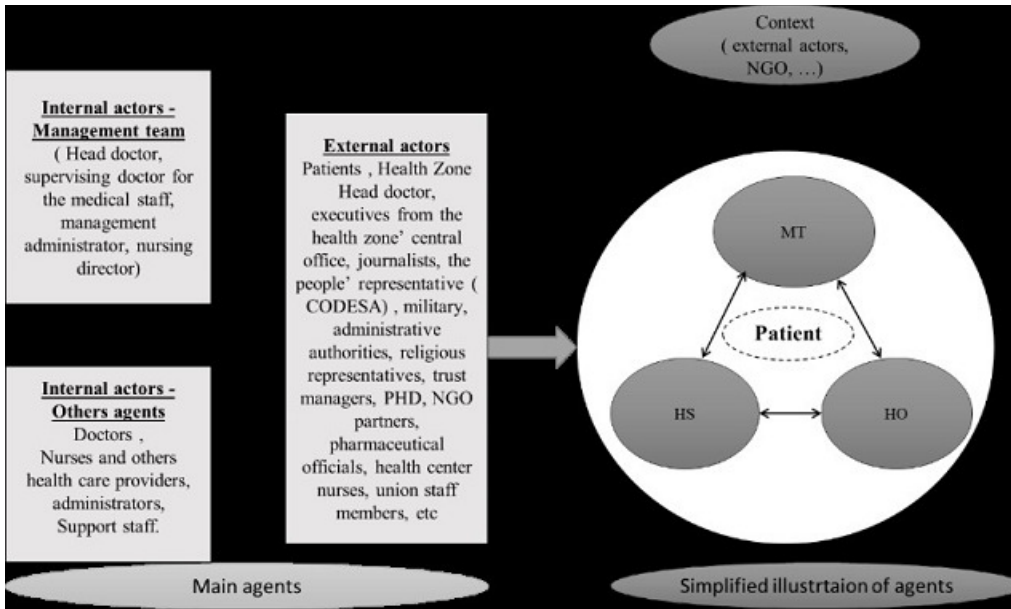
Context
( external actors, NGO, …)

Internal actors - Management team
( Head doctor, supervising doctor for the medical staff, management administrator, nursing director)

Internal actors - Others agents
Doctors , Nurses and others health care providers, administrators, Support staff.

External actors
Patients , Health Zone Head doctor, executives from the health zone' central office, journalists, the people' representative ( CODESA) , military, administrative authorities, religious representatives, trust managers, PHD, NGO partners, pharmaceutical officials, health center nurses, union staff members, etc

MT

Patient

HS

HO

Main agents

Simplified illustrtaion of agents